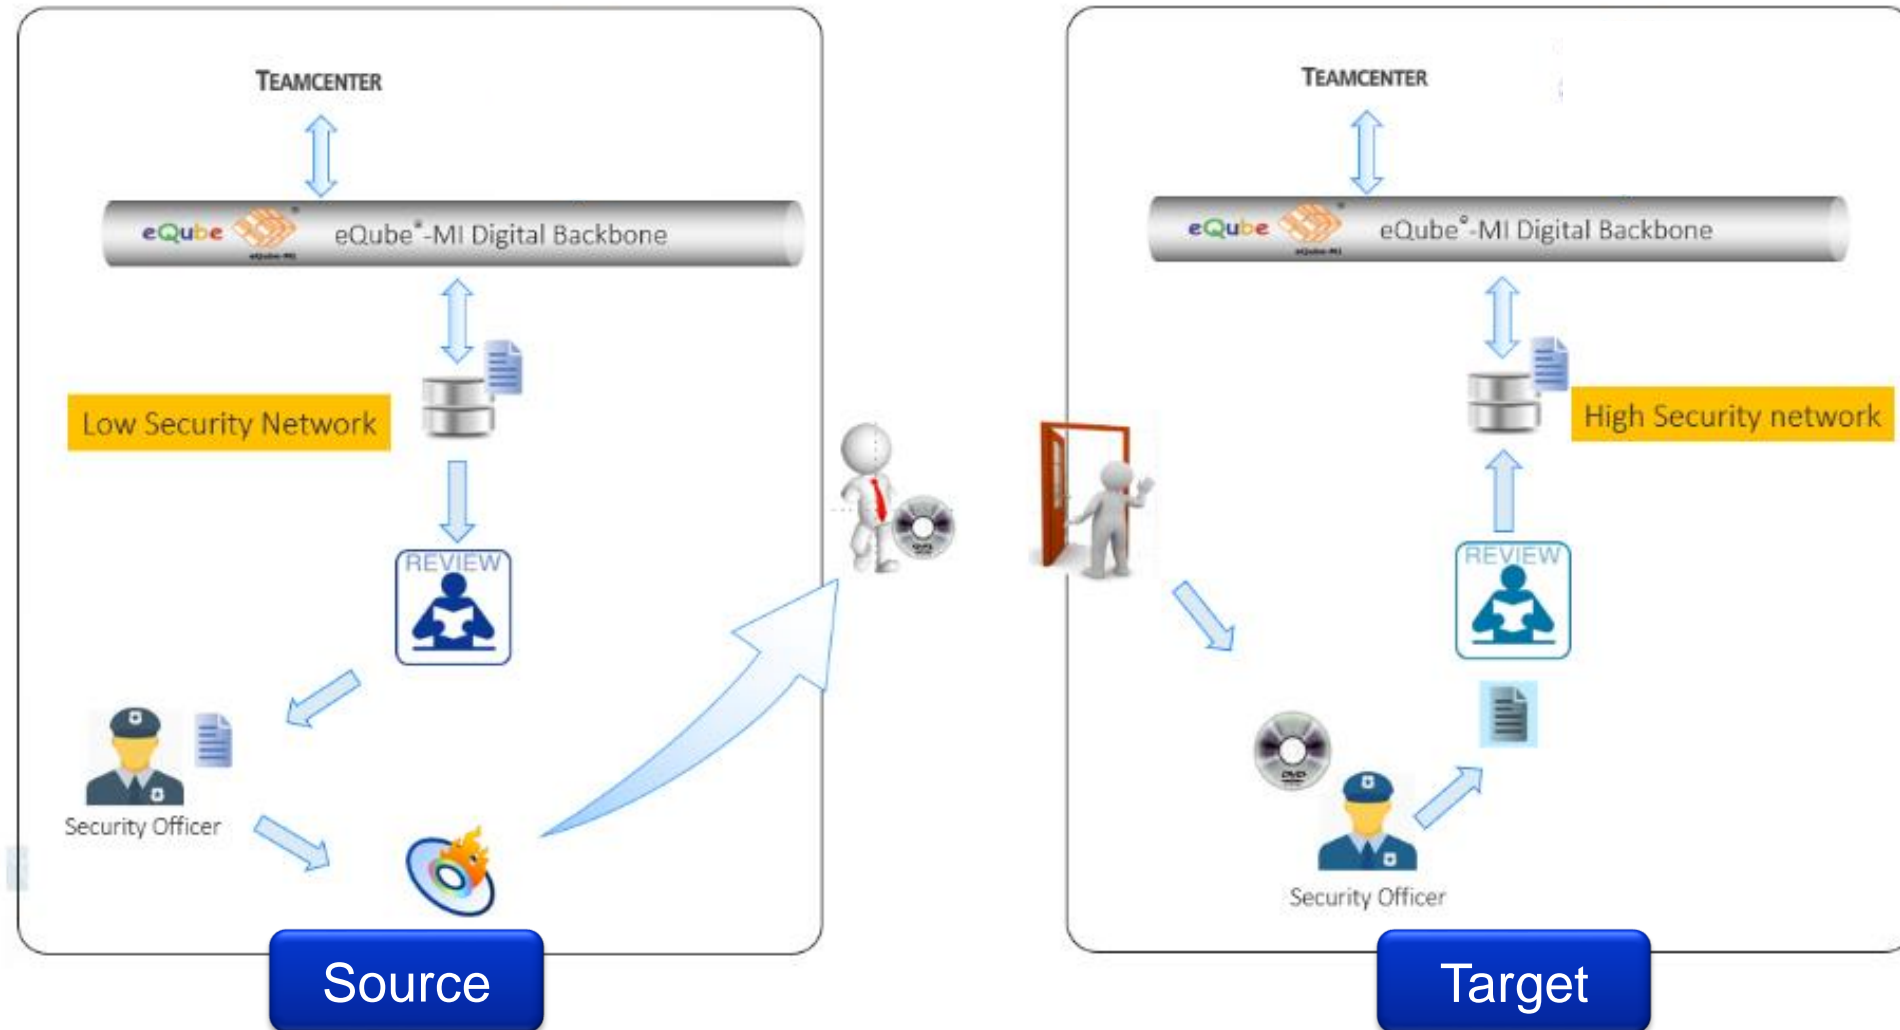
TEAMCENTER

eQube eQube®-MI Digital Backbone

Low Security Network

REVIEW

Security Officer

Source

TEAMCENTER

eQube eQube®-MI Digital Backbone

High Security network

REVIEW

Security Officer

Target